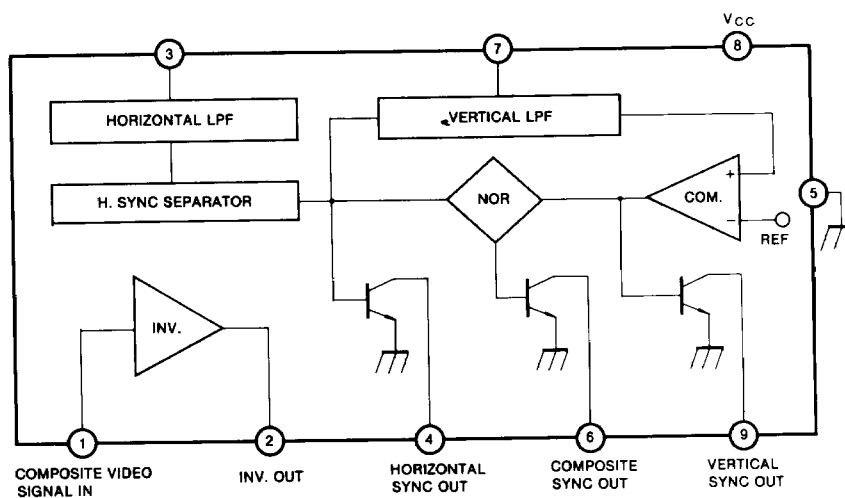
$V_{CC}$

3

7

8

HORIZONTAL LPF

VERTICAL LPF

H. SYNC SEPARATOR

NOR

COM.

+

−

REF

5

INV.

1

2

4

6

9

COMPOSITE VIDEO SIGNAL IN

INV. OUT

HORIZONTAL SYNC OUT

COMPOSITE SYNC OUT

VERTICAL SYNC OUT